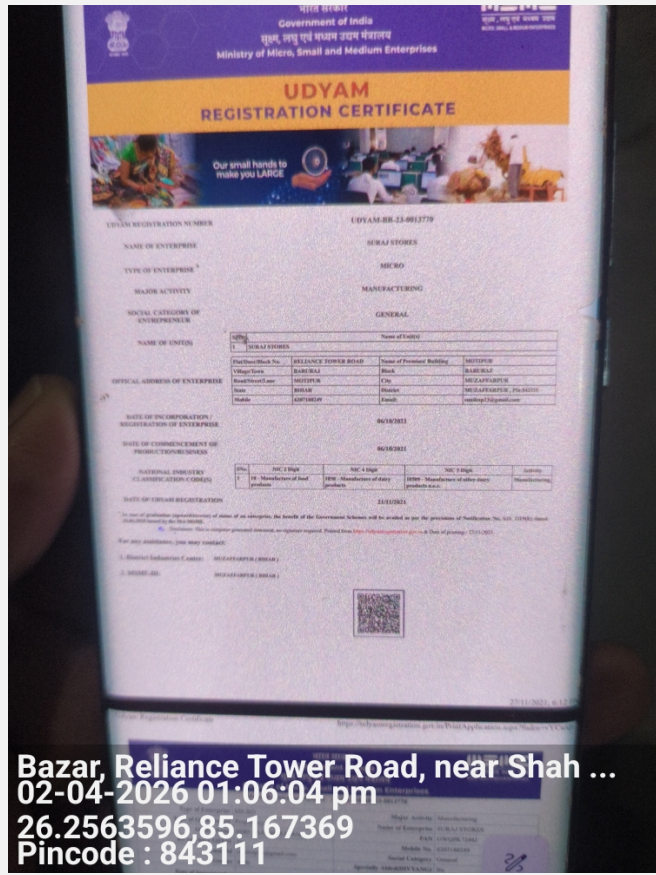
भारत सरकार
Government of India
सूक्ष्म, लघु एवं मध्यम उद्यम मंत्रालय
Ministry of Micro, Small and Medium Enterprises

MSME

UDYAM
REGISTRATION CERTIFICATE

Our small hands to make you LARGE

UDYAM REGISTRATION NUMBER
UDYAM-BR-23-0012770

NAME OF ENTERPRISE
SURAJ STORES

TYPE OF ENTERPRISE *
MICRO

MAJOR ACTIVITY
MANUFACTURING

SOCIAL CATEGORY OF ENTREPRENEUR
GENERAL

NAME OF UNIT(S)

| S.No. | Name of Unit(s) |
|---|---|
| 1 | SURAJ STORES |

OFFICAL ADDRESS OF ENTERPRISE

| Flat/Door/Block No. | RELIANCE TOWER ROAD | Name of Premises/ Building | MOTIPUR |
|---|---|---|---|
| Village/Town | BARURAJ | Block | BARURAJ |
| Road/Street/Lane | MOTIPUR | City | MUZAFFARPUR |
| State | BIHAR | District | MUZAFFARPUR , Pin:843111 |
| Mobile | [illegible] | Email | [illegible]@gmail.com |

DATE OF INCORPORATION / REGISTRATION OF ENTERPRISE
06/10/2021

DATE OF COMMENCEMENT OF PRODUCTION/BUSINESS
06/10/2021

NATIONAL INDUSTRY CLASSIFICATION CODE(S)

| SNo. | NIC 2 Digit | NIC 4 Digit | NIC 5 Digit | Activity |
|---|---|---|---|---|
| 1 | 10 - Manufacture of food products | 1050 - Manufacture of dairy products | 10509 - Manufacture of other dairy products n.e.c. | Manufacturing |

DATE OF UDYAM REGISTRATION
23/11/2021

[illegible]

For any assistance, you may contact:

1. District Industries Centre: MUZAFFARPUR ( BIHAR )

2. MSME-DI: MUZAFFARPUR ( BIHAR )

23/11/2021, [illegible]

Udyam Registration Certificate
https://udyamregistration.gov.in/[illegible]

Bazar, Reliance Tower Road, near Shah ...
02-04-2026 01:06:04 pm
26.2563596,85.167369
Pincode : 843111